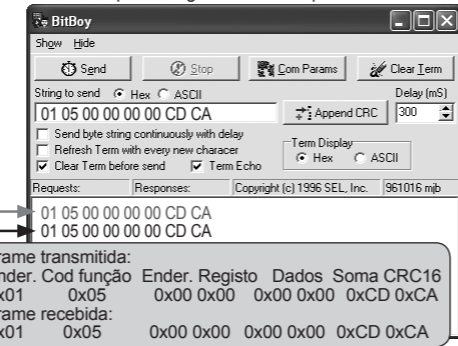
BitBoy
Show Hide
Send
Stop
Com Params
Clear Term
String to send Hex ASCII
Delay (mS)
01 05 00 00 00 00 CD CA
Append CRC
300
Send byte string continuously with delay
Refresh Term with every new characer
Clear Term before send
Term Echo
Term Display
Hex ASCII
Requests:
Responses:
Copyright (c) 1996 SEL, Inc.
961016 mjb
01 05 00 00 00 00 CD CA
01 05 00 00 00 00 CD CA
rame transmitida:
nder. Cod função Ender. Registo Dados Soma CRC16
x01 0x05 0x00 0x00 0x00 0x00 0xCD 0xCA
rame recebida:
x01 0x05 0x00 0x00 0x00 0x00 0xCD 0xCA